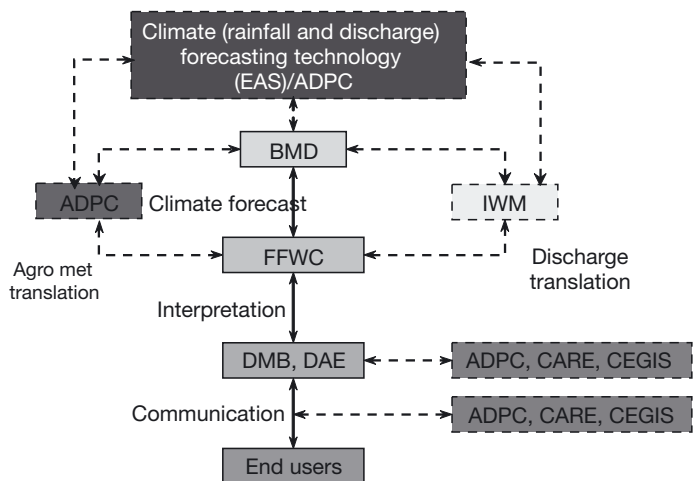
Climate (rainfall and discharge) forecasting technology (EAS)/ADPC

BMD

ADPC

Climate forecast

IWM

FFWC

Agro met translation

Discharge translation

Interpretation

DMB, DAE

ADPC, CARE, CEGIS

Communication

ADPC, CARE, CEGIS

End users